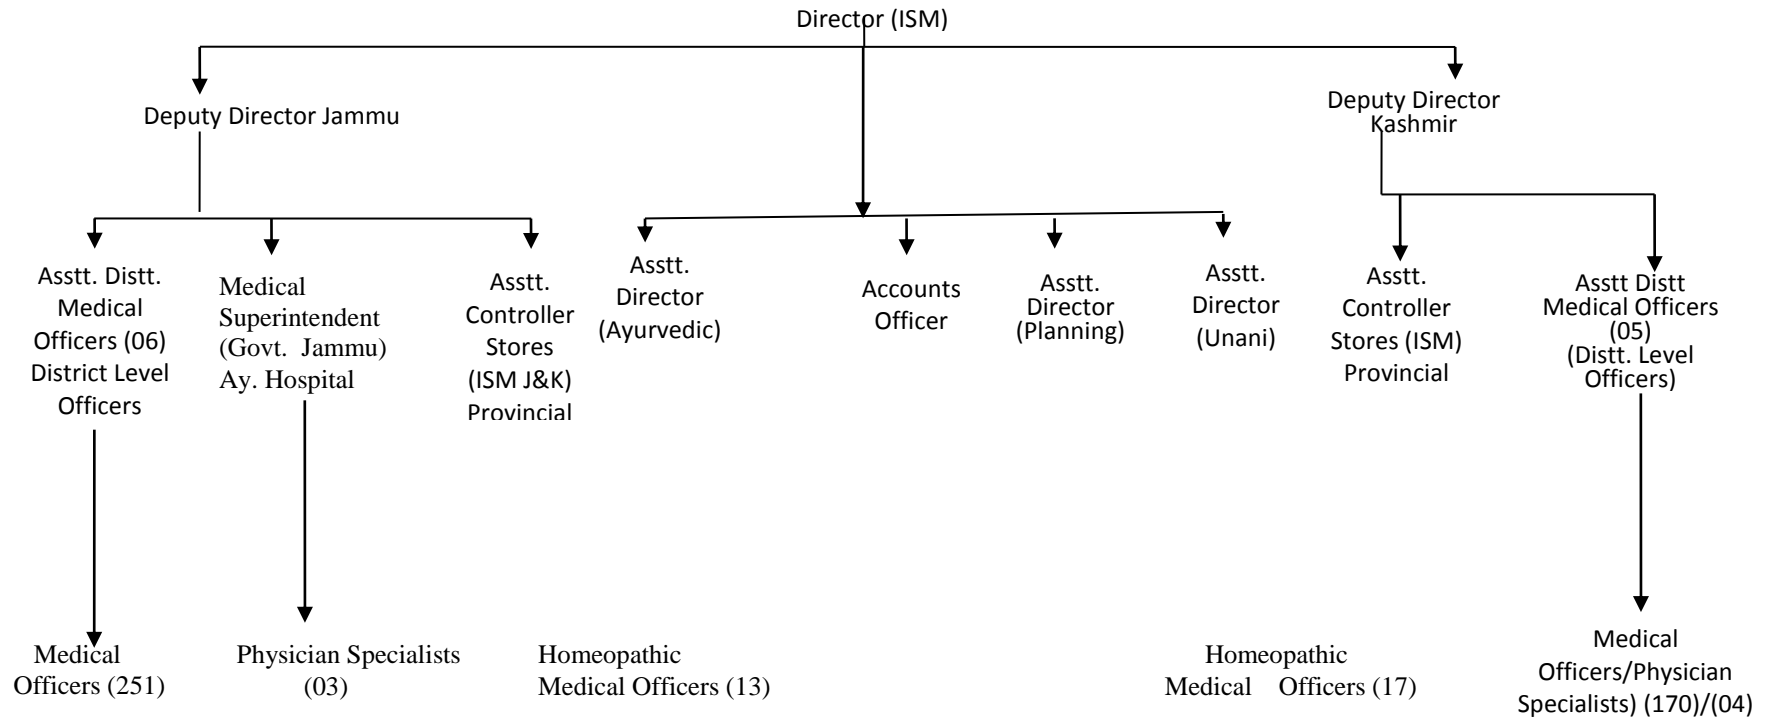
Director (ISM)

Deputy Director Jammu

Deputy Director Kashmir

Asstt. Distt. Medical Officers (06) District Level Officers

Medical Superintendent (Govt. Jammu) Ay. Hospital

Asstt. Controller Stores (ISM J&K) Provincial

Asstt. Director (Ayurvedic)

Accounts Officer

Asstt. Director (Planning)

Asstt. Director (Unani)

Asstt. Controller Stores (ISM) Provincial

Asstt Distt Medical Officers (05) (Distt. Level Officers)

Medical Officers (251)

Physician Specialists (03)

Homeopathic Medical Officers (13)

Homeopathic Medical Officers (17)

Medical Officers/Physician Specialists) (170)/(04)